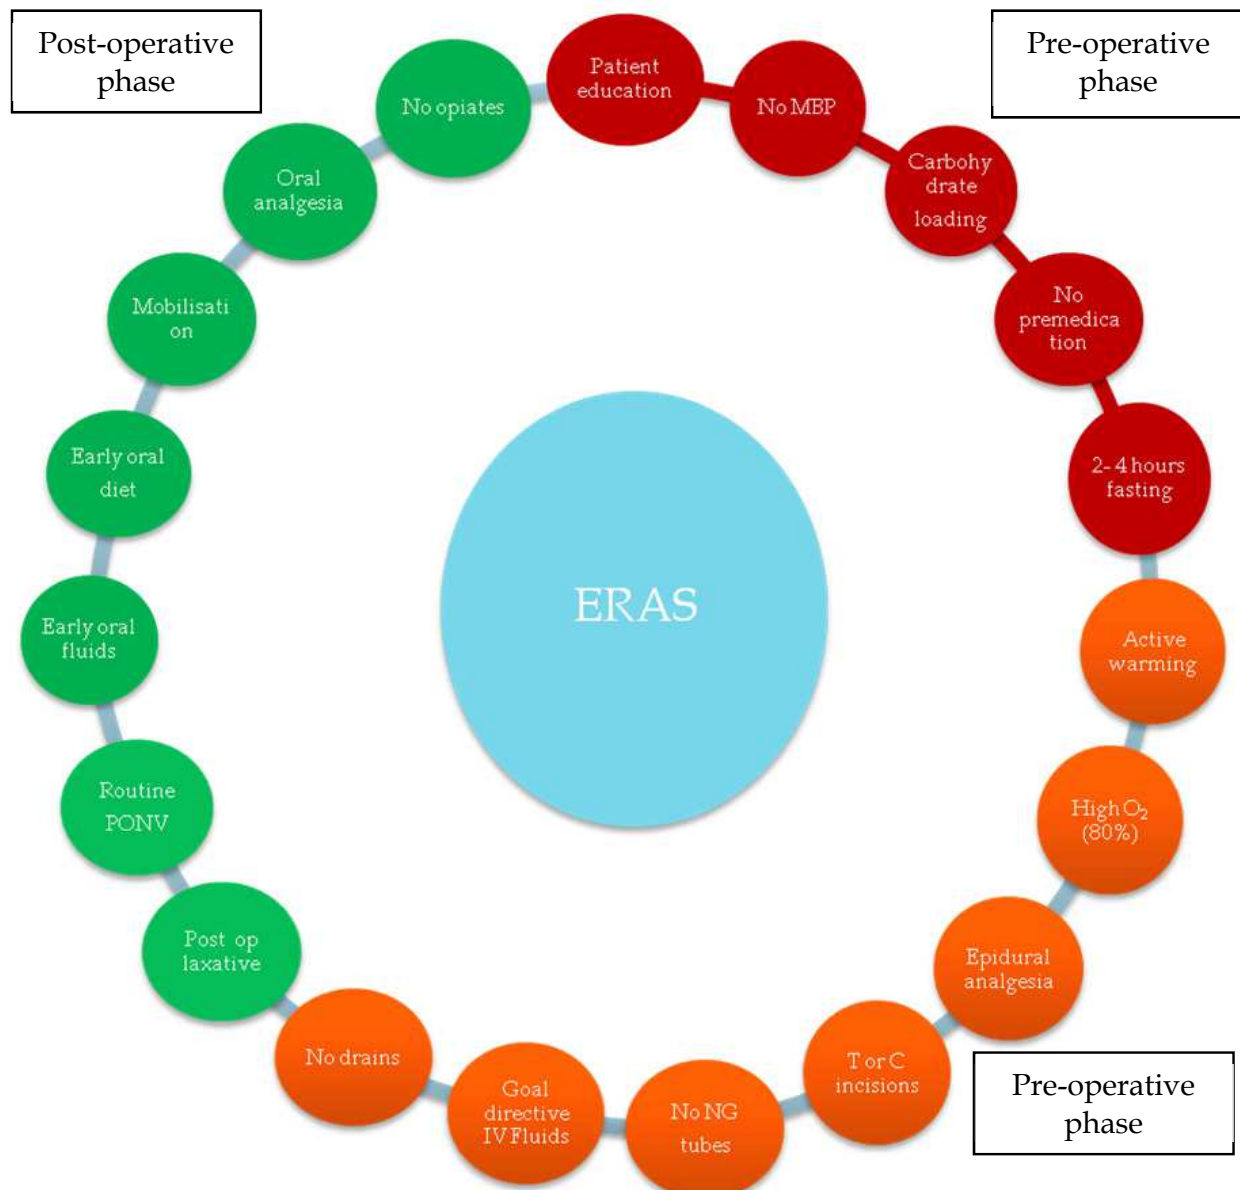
Post-operative phase

Pre-operative phase

Patient education

No MBP

Carbohy drate loading

No premedica tion

2-4 hours fasting

Active warming

High $O_2$ (80%)

Epidural analgesia

T or C incisions

Pre-operative phase

No NG tubes

Goal directive IV Fluids

No drains

Post op laxative

Routine PONV

Early oral fluids

Early oral diet

Mobilisati on

Oral analgesia

No opiates

ERAS